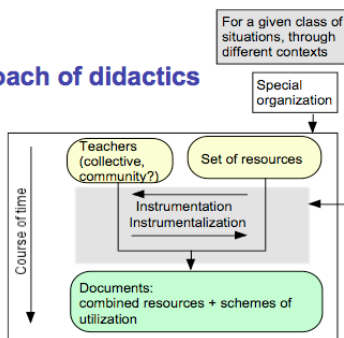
For a given class of situations, through different contexts

pach of didactics

Special organization

Teachers (collective, community?)

Set of resources

Instrumentation
Instrumentalization

Course of time

Documents:
combined resources + schemes of utilization